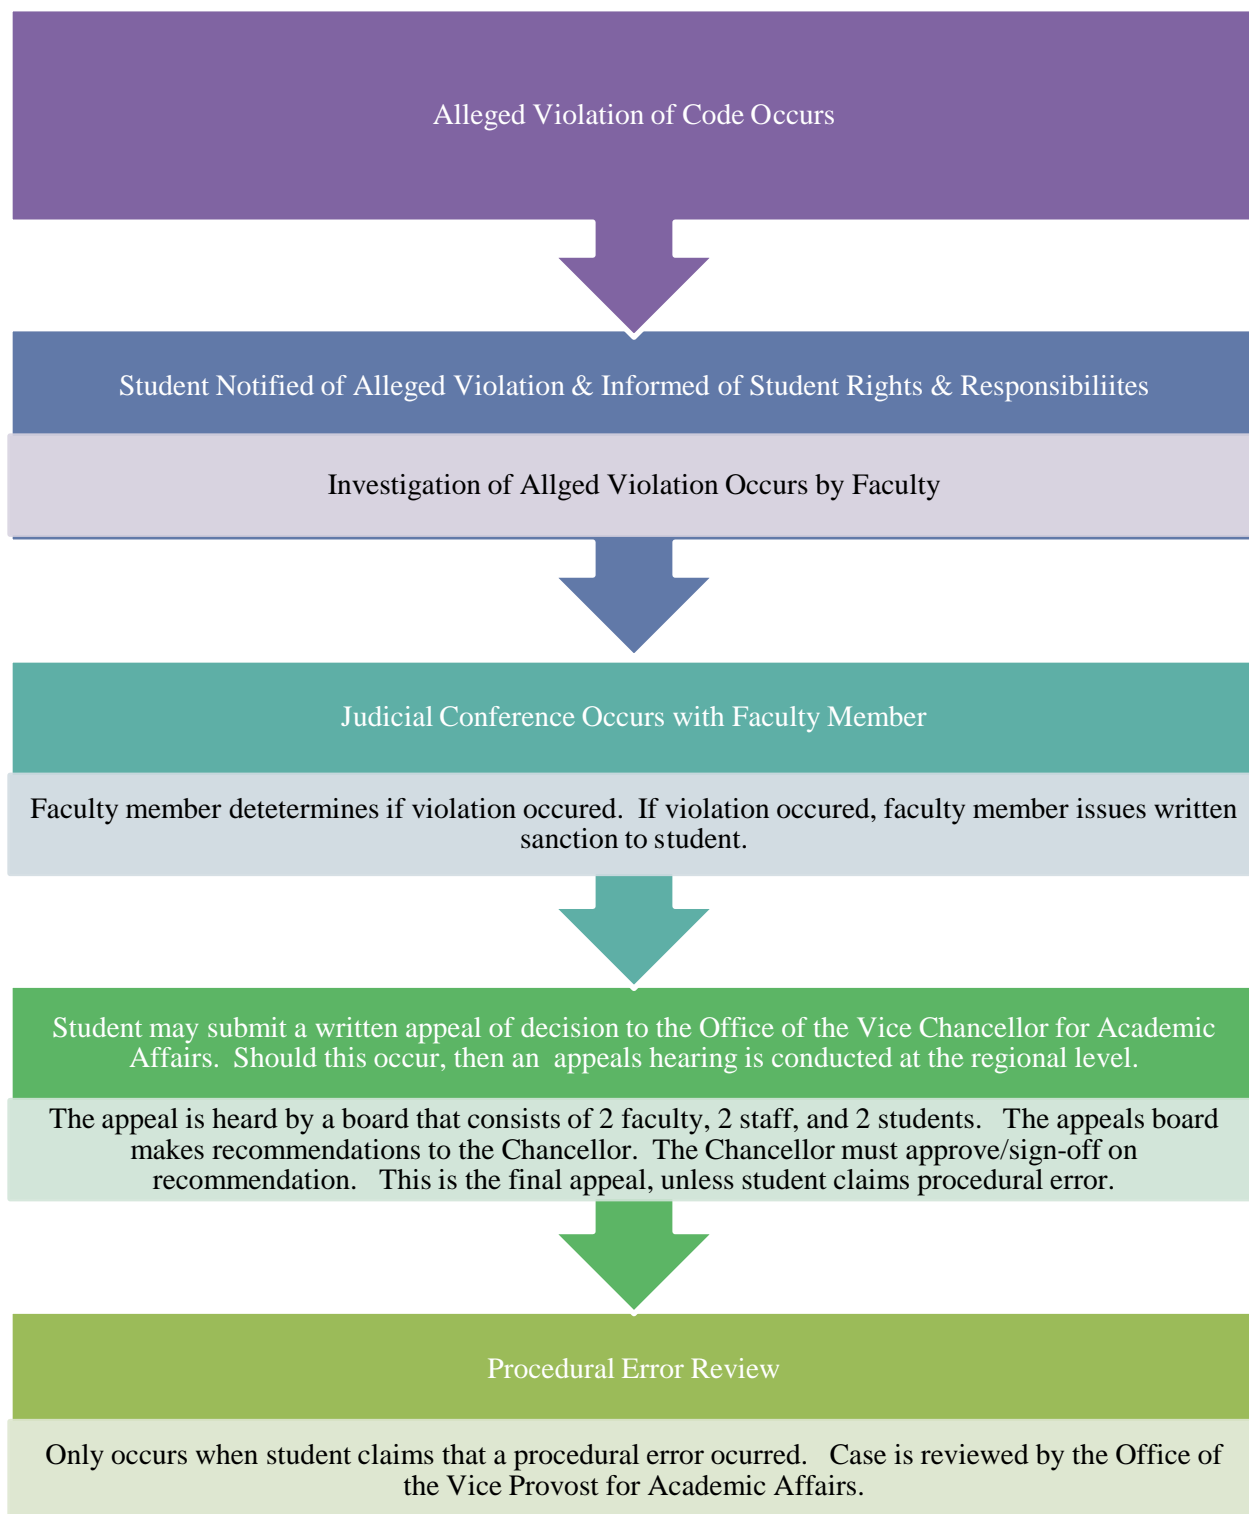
Alleged Violation of Code Occurs

Student Notified of Alleged Violation & Informed of Student Rights & Responsibiliites

Investigation of Allged Violation Occurs by Faculty

Judicial Conference Occurs with Faculty Member

Faculty member detetermines if violation occured. If violation occured, faculty member issues written sanction to student.

Student may submit a written appeal of decision to the Office of the Vice Chancellor for Academic Affairs. Should this occur, then an appeals hearing is conducted at the regional level.

The appeal is heard by a board that consists of 2 faculty, 2 staff, and 2 students. The appeals board makes recommendations to the Chancellor. The Chancellor must approve/sign-off on recommendation. This is the final appeal, unless student claims procedural error.

Procedural Error Review

Only occurs when student claims that a procedural error ocurred. Case is reviewed by the Office of the Vice Provost for Academic Affairs.